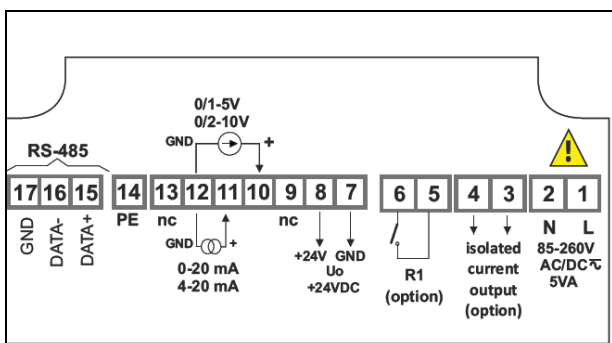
RS-485

0/1-5V
0/2-10V
GND +

17 16 15 14 13 12 11 10 9 8 7 6 5 4 3 2 1

GND DATA- DATA+

PE

nc

GND +

0-20 mA
4-20 mA

nc

+24V GND
Uo
+24VDC

R1
(option)

isolated
current
output
(option)

N L
85-260V
AC/DC
5VA